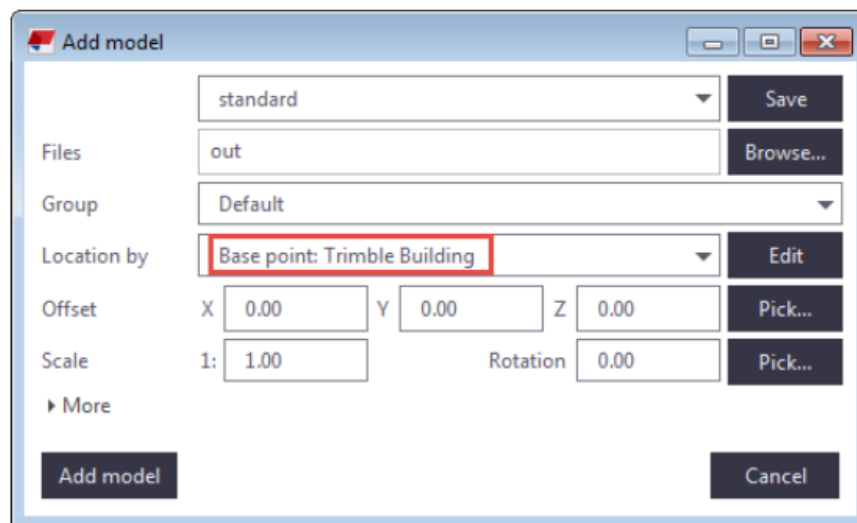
Add model

standard
Save

Files
out
Browse...

Group
Default

Location by
Base point: Trimble Building
Edit

Offset
X
0.00
Y
0.00
Z
0.00
Pick...

Scale
1:
1.00
Rotation
0.00
Pick...

More

Add model
Cancel